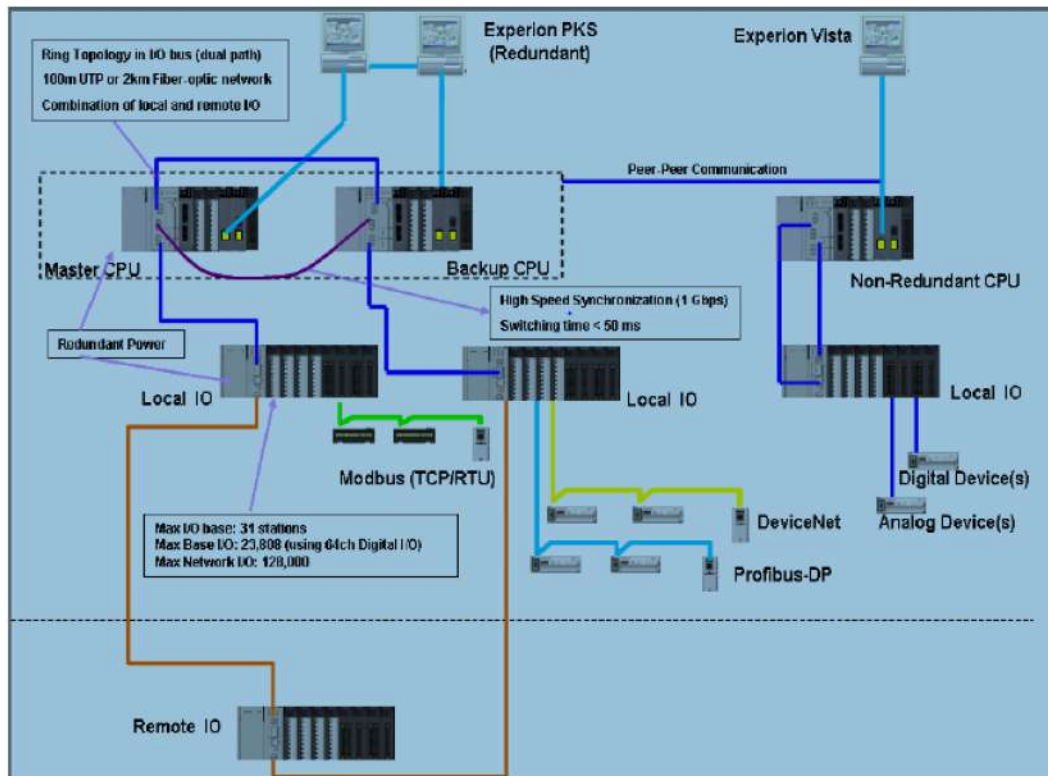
Experion PKS
(Redundant)

Experion Vista

Ring Topology in I/O bus (dual path)
100m UTP or 2km Fiber-optic network
Combination of local and remote I/O

Peer-Peer Communication

Master CPU

Backup CPU

Non-Redundant CPU

High Speed Synchronization (1 Gbps)
+
Switching time < 50 ms

Redundant Power

Local IO

Local IO

Local IO

Modbus (TCP/RTU)

Digital Device(s)

Analog Device(s)

DeviceNet

Profibus-DP

Max I/O base: 31 stations
Max Base I/O: 23,808 (using 64ch Digital I/O)
Max Network I/O: 128,000

Remote IO